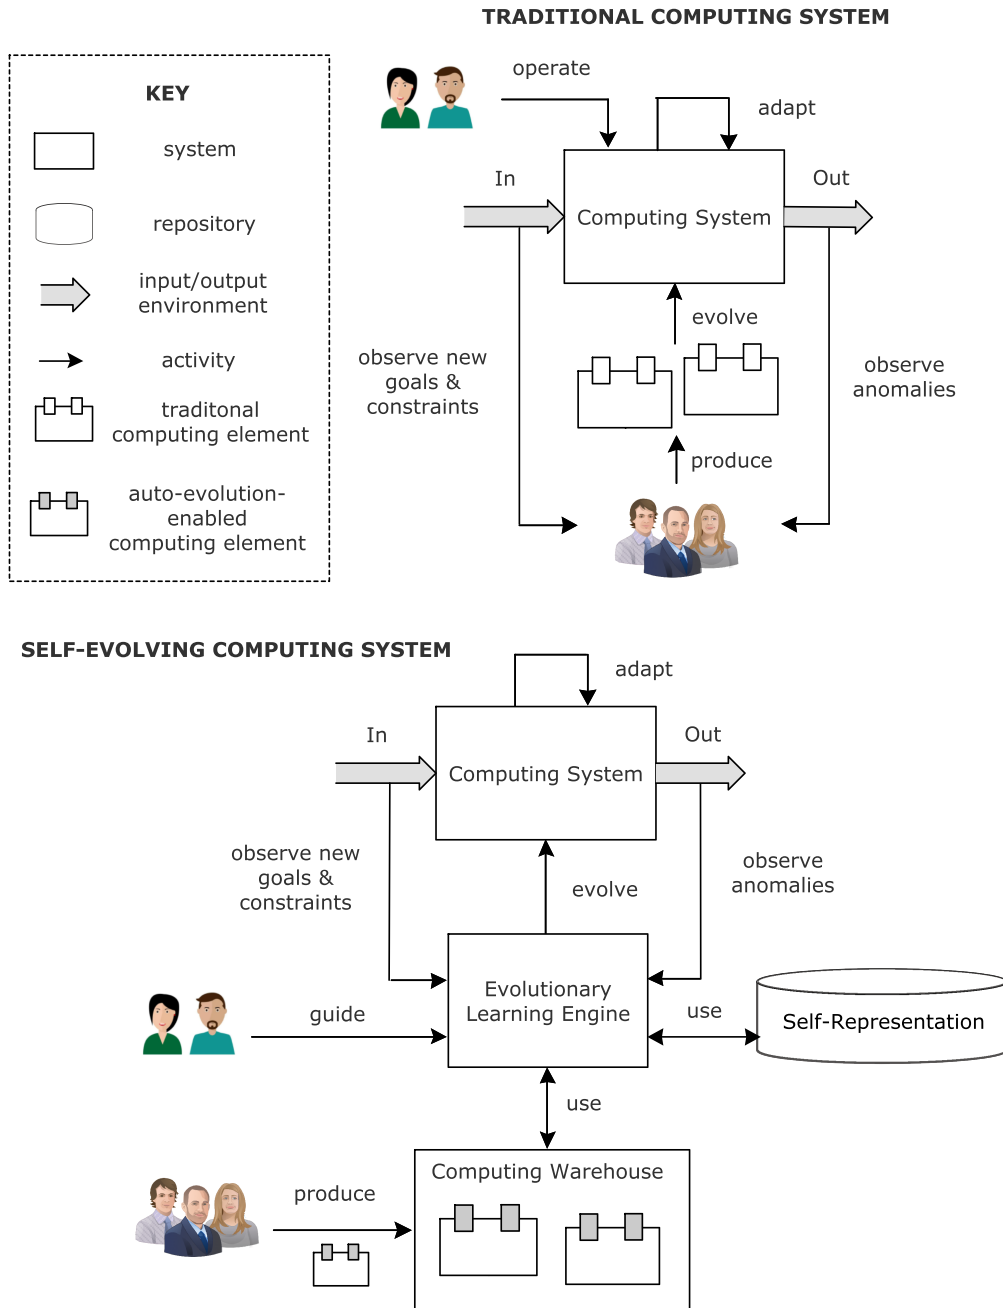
TRADITIONAL COMPUTING SYSTEM

KEY

system

repository

input/output environment

activity

traditonal computing element

auto-evolution-enabled computing element

operate

adapt

In

Computing System

Out

evolve

observe new goals & constraints

observe anomalies

produce

SELF-EVOLVING COMPUTING SYSTEM

adapt

In

Computing System

Out

observe new goals & constraints

evolve

observe anomalies

Evolutionary Learning Engine

guide

use

Self-Representation

use

Computing Warehouse

produce